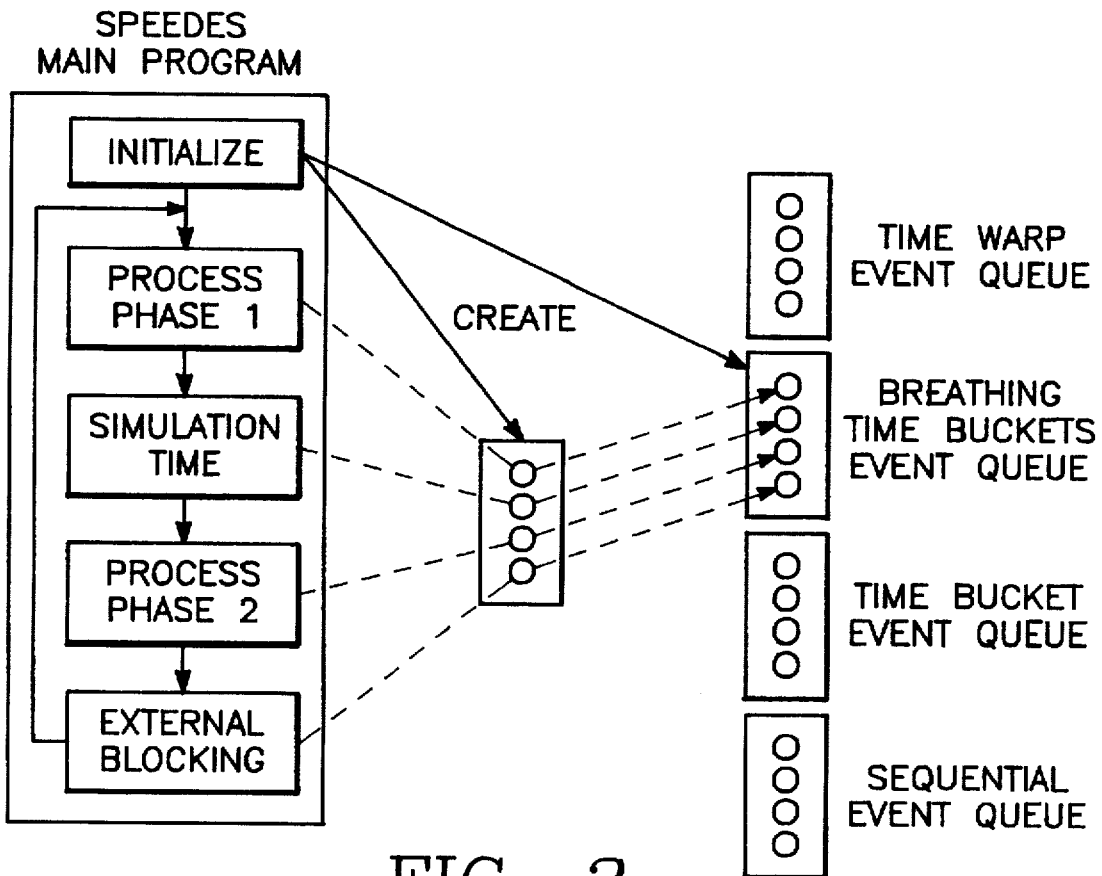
SPEEDES MAIN PROGRAM

INITIALIZE

PROCESS PHASE 1

SIMULATION TIME

PROCESS PHASE 2

EXTERNAL BLOCKING

CREATE

TIME WARP EVENT QUEUE

BREATHING TIME BUCKETS EVENT QUEUE

TIME BUCKET EVENT QUEUE

SEQUENTIAL EVENT QUEUE

FIG. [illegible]